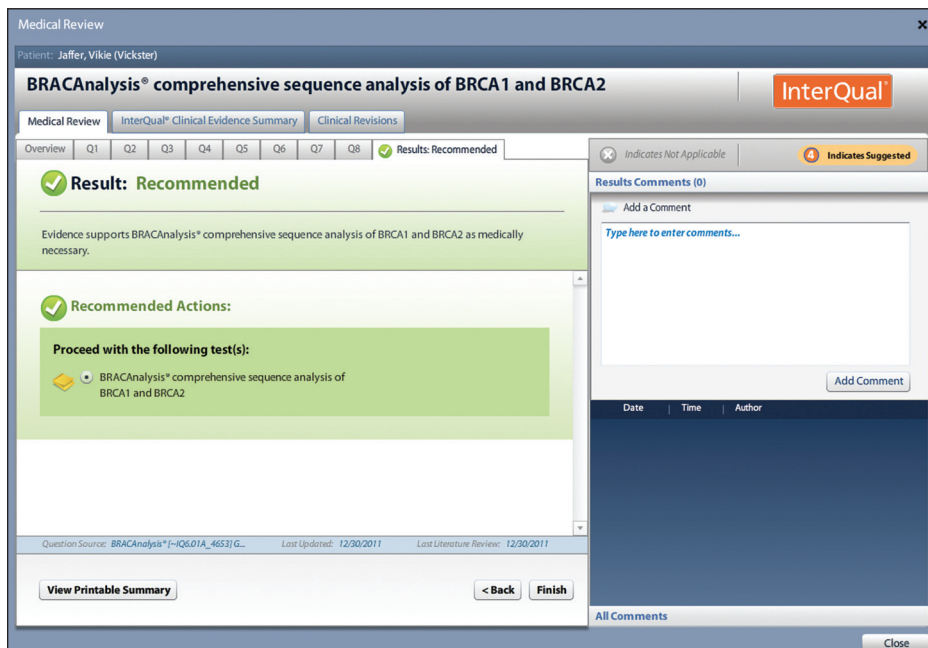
Medical Review ×

Patient: Jaffer, Vikie (Vickster)

BRACAnalysis® comprehensive sequence analysis of BRCA1 and BRCA2

InterQual®

Medical Review | InterQual® Clinical Evidence Summary | Clinical Revisions

Overview | Q1 | Q2 | Q3 | Q4 | Q5 | Q6 | Q7 | Q8 | Results: Recommended

Indicates Not Applicable

Indicates Suggested

Result: Recommended

Evidence supports BRACAnalysis® comprehensive sequence analysis of BRCA1 and BRCA2 as medically necessary.

Recommended Actions:

Proceed with the following test(s):

BRACAnalysis® comprehensive sequence analysis of BRCA1 and BRCA2

Results Comments (0)

Add a Comment

Type here to enter comments...

Add Comment

Date | Time | Author

Question Source: BRACAnalysis® [~IQ6.01A_4653] G... Last Updated: 12/30/2011 Last Literature Review: 12/30/2011

View Printable Summary

< Back Finish

All Comments

Close